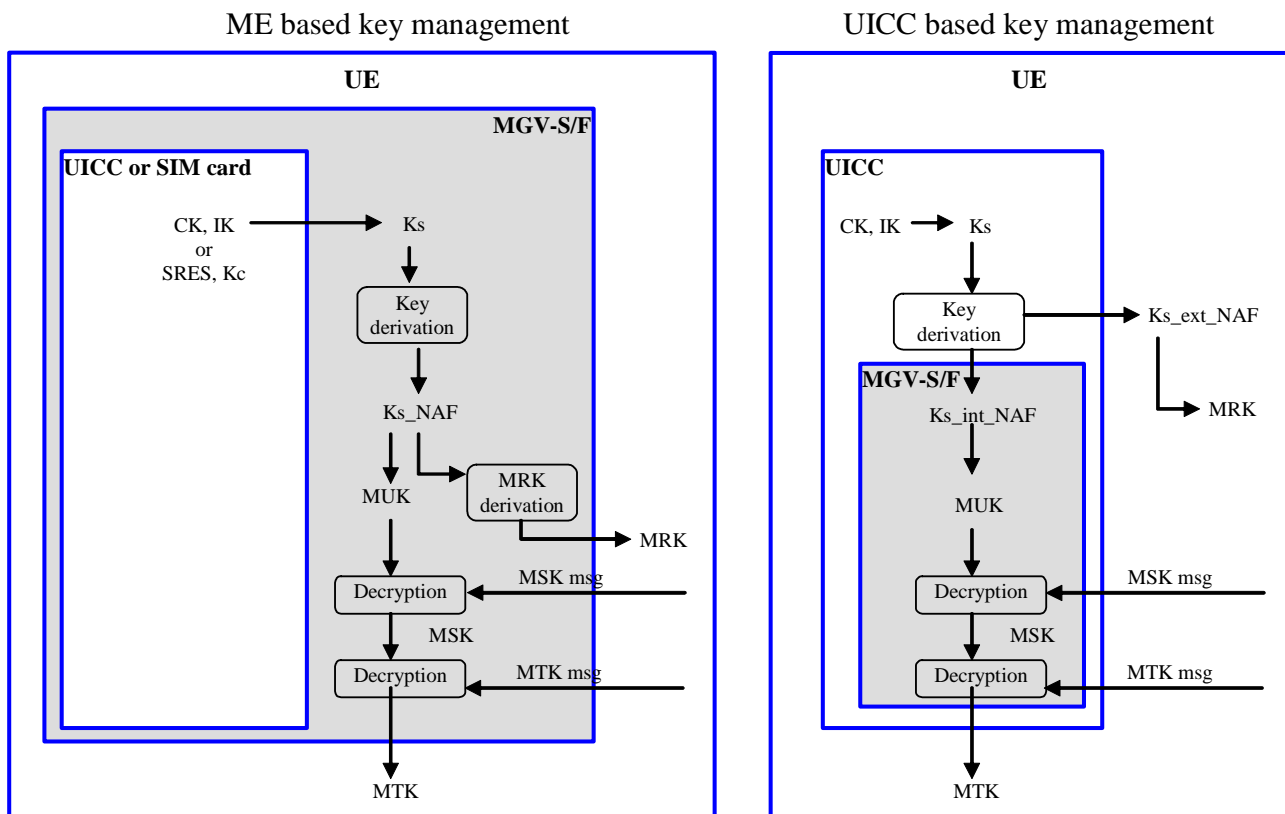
ME based key management

UE

MGV-S/F

UICC or SIM card

CK, IK
or
SRES, Kc

Ks

Key derivation

Ks_NAF

MUK

MRK derivation

MRK

Decryption

MSK msg

MSK

Decryption

MTK msg

MTK

UICC based key management

UE

UICC

CK, IK

Ks

Key derivation

Ks_ext_NAF

MRK

MGV-S/F

Ks_int_NAF

MUK

Decryption

MSK msg

MSK

Decryption

MTK msg

MTK